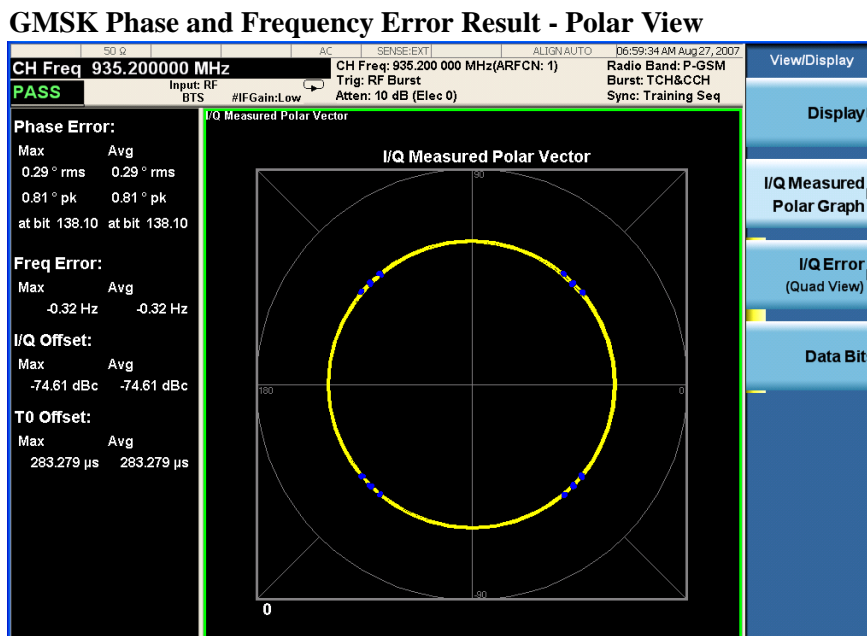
GMSK Phase and Frequency Error Result - Polar View

50 Ω | AC | SENSE:EXT | ALIGN AUTO | 06:59:34 AM Aug 27, 2007

CH Freq 935.200000 MHz
PASS
Input: RF
BTS
#IFGain:Low
CH Freq: 935.200 000 MHz(ARFCN: 1)
Trig: RF Burst
Atten: 10 dB (Elec 0)
Radio Band: P-GSM
Burst: TCH&CCH
Sync: Training Seq

View/Display

Phase Error:
Max Avg
0.29 ° rms 0.29 ° rms
0.81 ° pk 0.81 ° pk
at bit 138.10 at bit 138.10

Freq Error:
Max Avg
-0.32 Hz -0.32 Hz

I/Q Offset:
Max Avg
-74.61 dBc -74.61 dBc

T0 Offset:
Max Avg
283.279 µs 283.279 µs

I/Q Measured Polar Vector

I/Q Measured Polar Vector

90
180
0
-90

0

Display

I/Q Measured Polar Graph

I/Q Error (Quad View)

Data Bit